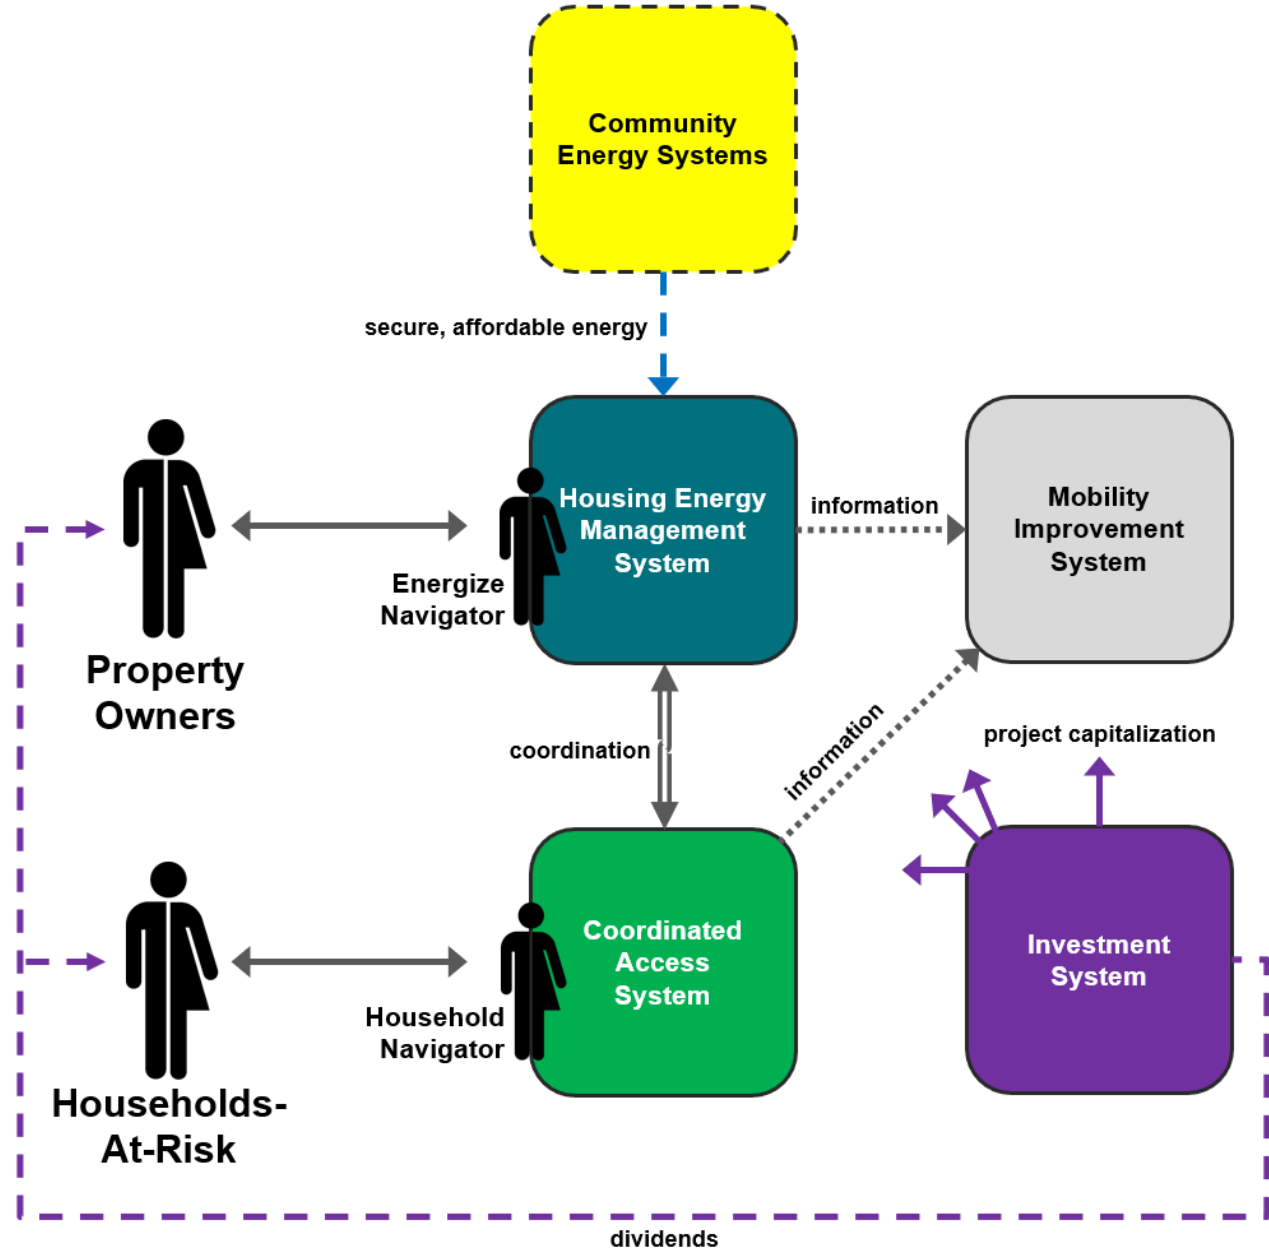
Community Energy Systems

secure, affordable energy

Property Owners

Energize Navigator

Housing Energy Management System

information

Mobility Improvement System

coordination

information

project capitalization

Households-At-Risk

Household Navigator

Coordinated Access System

Investment System

dividends